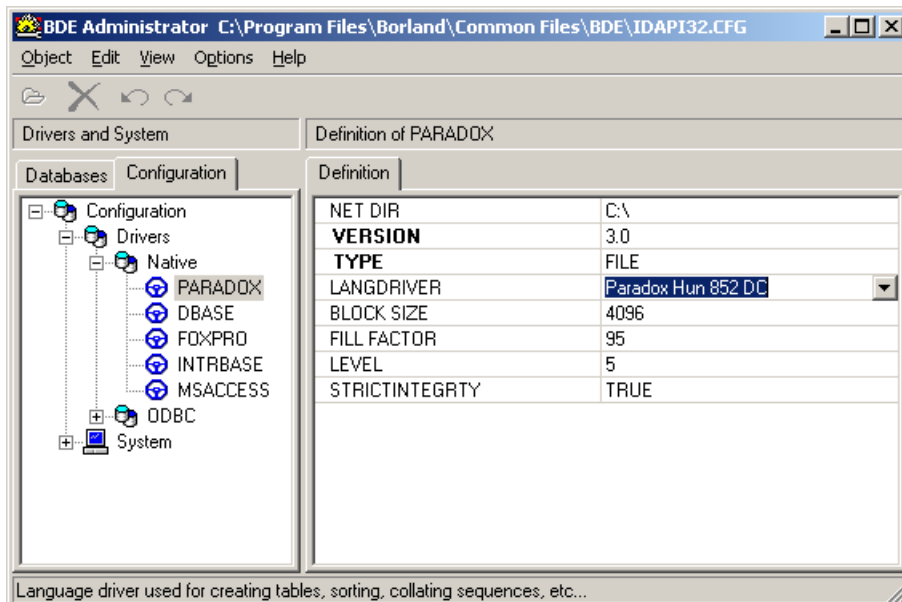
BDE Administrator C:\Program Files\Borland\Common Files\BDE\IDAPI32.CFG

Object Edit View Options Help

Drivers and System

Definition of PARADOX

Databases Configuration

Definition

Configuration
Drivers
Native
PARADOX
DBASE
FOXPRO
INTRBASE
MSACCESS
ODBC
System

| | |
|---|---|
| NET DIR | C:\ |
| VERSION | 3.0 |
| TYPE | FILE |
| LANGDRIVER | Paradox Hun 852 DC |
| BLOCK SIZE | 4096 |
| FILL FACTOR | 95 |
| LEVEL | 5 |
| STRICTINTEGRTY | TRUE |

Language driver used for creating tables, sorting, collating sequences, etc...